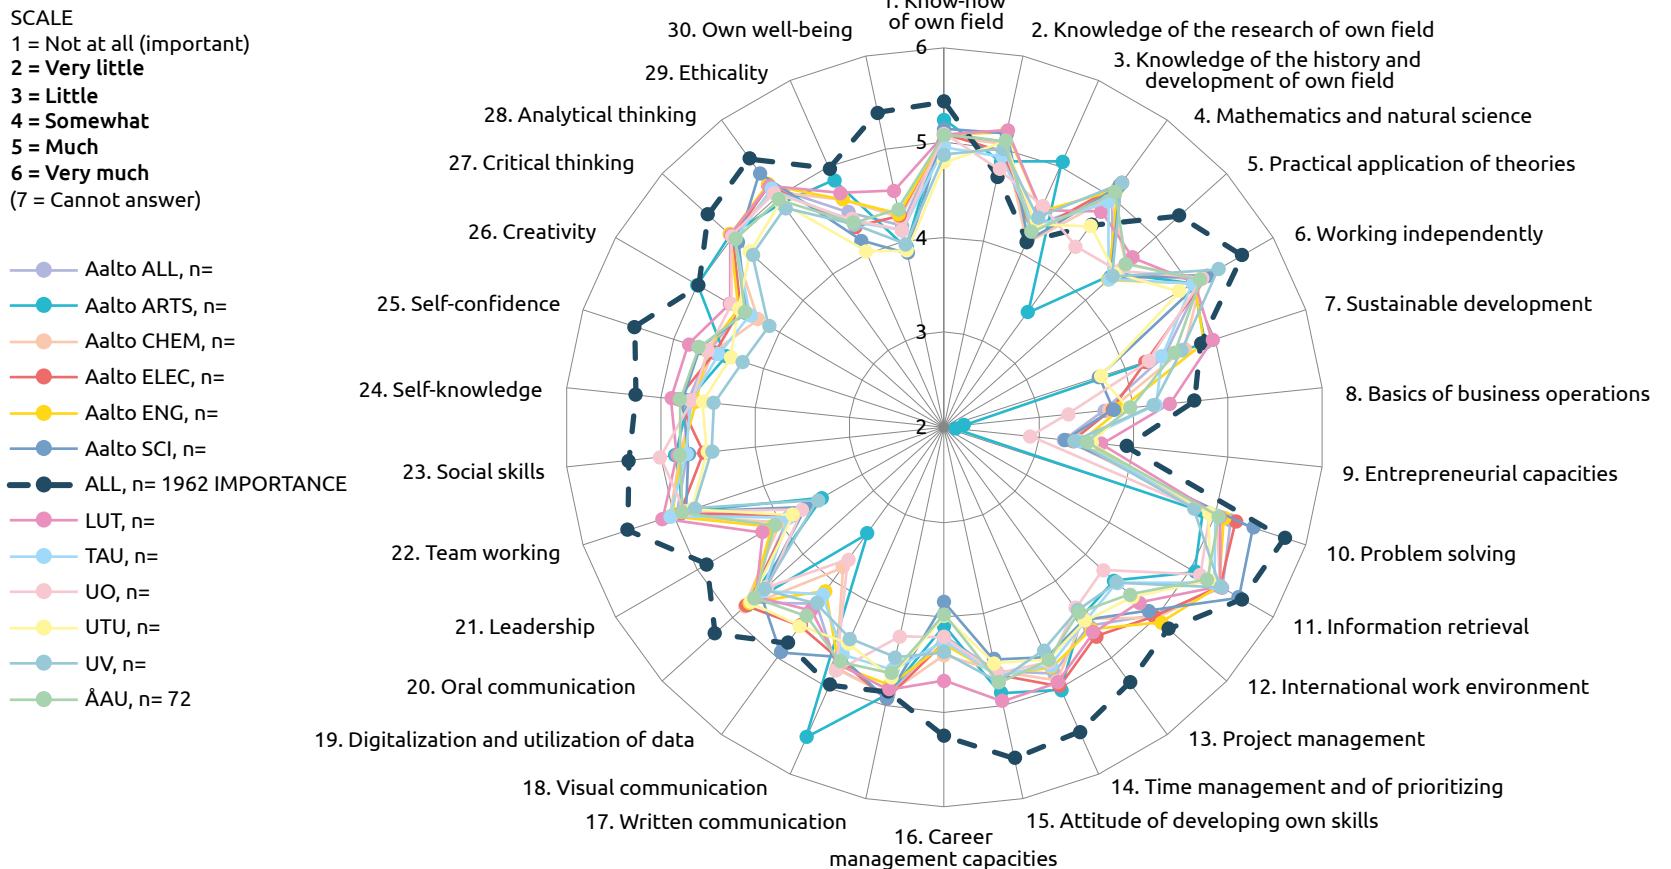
SCALE
1 = Not at all (important)
2 = Very little
3 = Little
4 = Somewhat
5 = Much
6 = Very much
(7 = Cannot answer)

Aalto ALL, n=
Aalto ARTS, n=
Aalto CHEM, n=
Aalto ELEC, n=
Aalto ENG, n=
Aalto SCI, n=
ALL, n= 1962 IMPORTANCE
LUT, n=
TAU, n=
UO, n=
UTU, n=
UV, n=
ÅAU, n= 72

1. Know-how of own field
2. Knowledge of the research of own field
3. Knowledge of the history and development of own field
4. Mathematics and natural science
5. Practical application of theories
6. Working independently
7. Sustainable development
8. Basics of business operations
9. Entrepreneurial capacities
10. Problem solving
11. Information retrieval
12. International work environment
13. Project management
14. Time management and of prioritizing
15. Attitude of developing own skills
16. Career management capacities
17. Written communication
18. Visual communication
19. Digitalization and utilization of data
20. Oral communication
21. Leadership
22. Team working
23. Social skills
24. Self-knowledge
25. Self-confidence
26. Creativity
27. Critical thinking
28. Analytical thinking
29. Ethicality
30. Own well-being

6
5
4
3
2